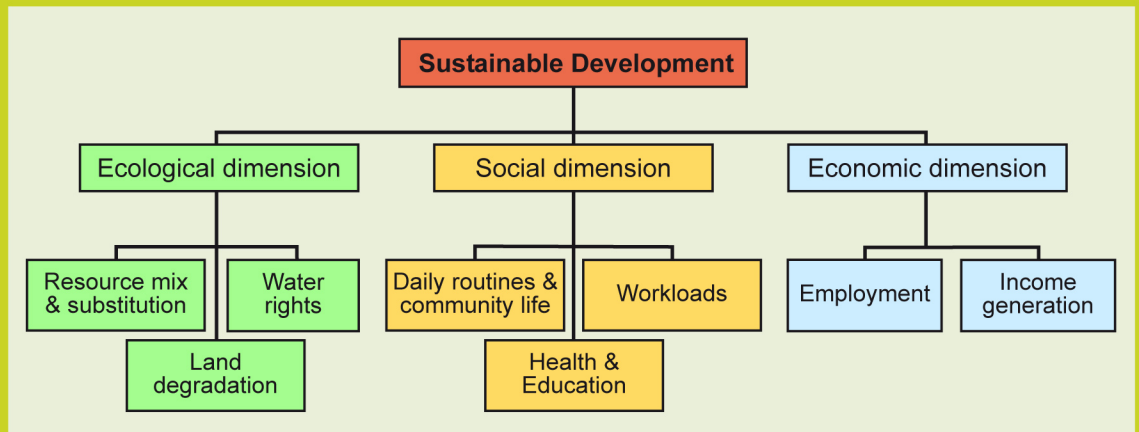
Sustainable Development

Ecological dimension

Resource mix & substitution

Water rights

Land degradation

Social dimension

Daily routines & community life

Workloads

Health & Education

Economic dimension

Employment

Income generation